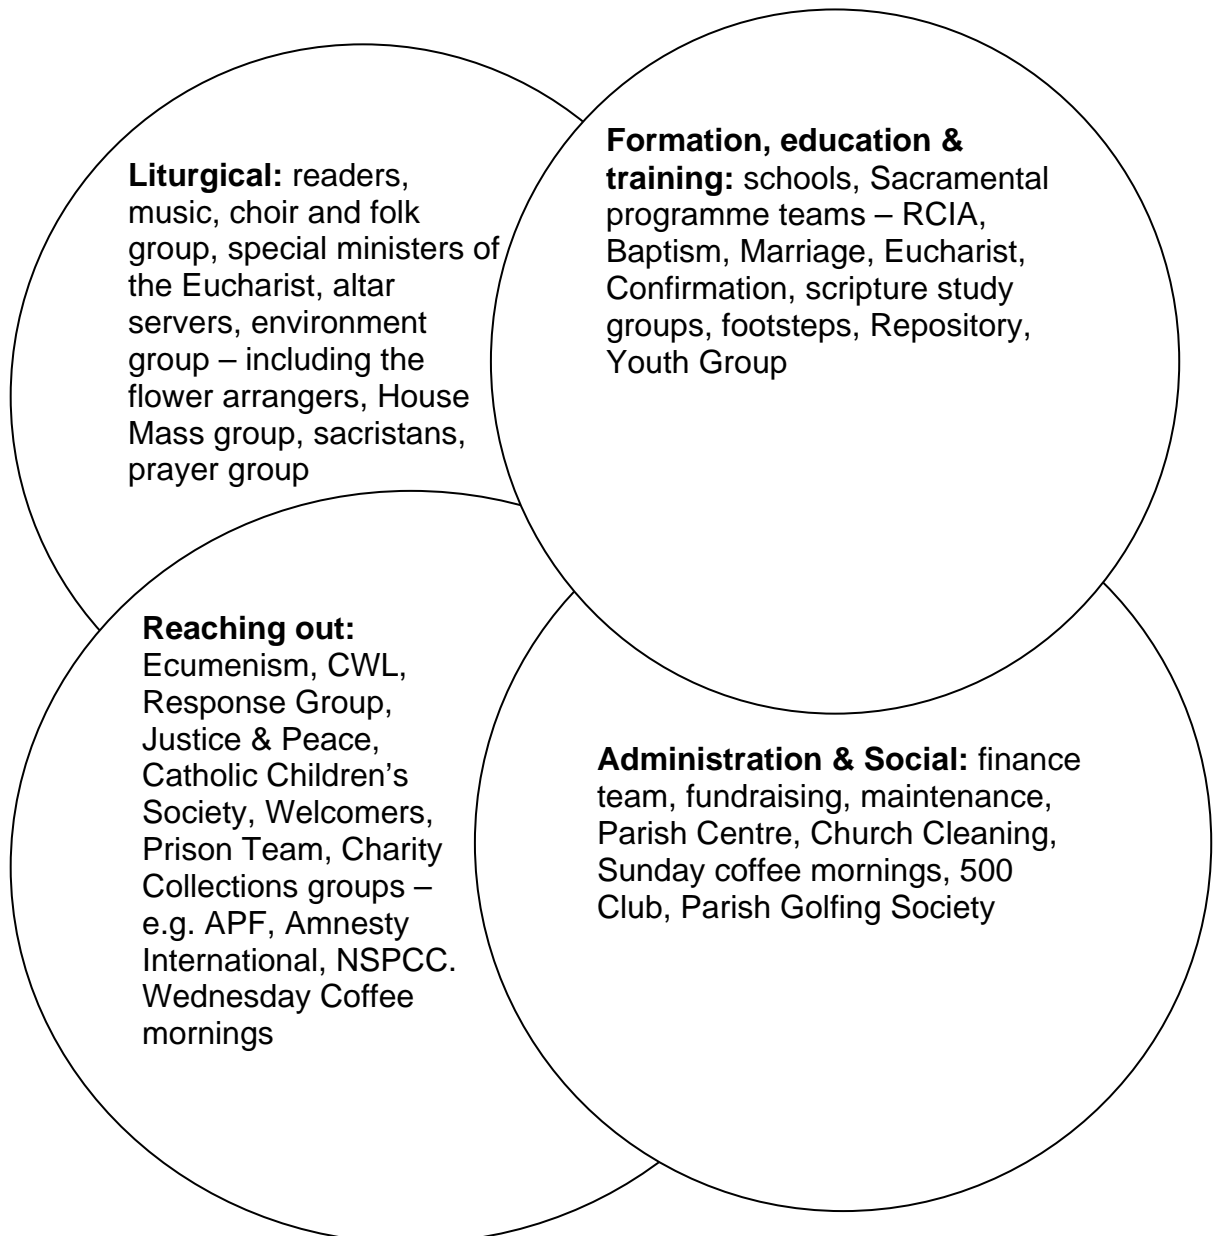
**Liturgical:** readers, music, choir and folk group, special ministers of the Eucharist, altar servers, environment group – including the flower arrangers, House Mass group, sacristans, prayer group

**Formation, education & training:** schools, Sacramental programme teams – RCIA, Baptism, Marriage, Eucharist, Confirmation, scripture study groups, footsteps, Repository, Youth Group

**Reaching out:** Ecumenism, CWL, Response Group, Justice & Peace, Catholic Children's Society, Welcomers, Prison Team, Charity Collections groups – e.g. APF, Amnesty International, NSPCC. Wednesday Coffee mornings

**Administration & Social:** finance team, fundraising, maintenance, Parish Centre, Church Cleaning, Sunday coffee mornings, 500 Club, Parish Golfing Society